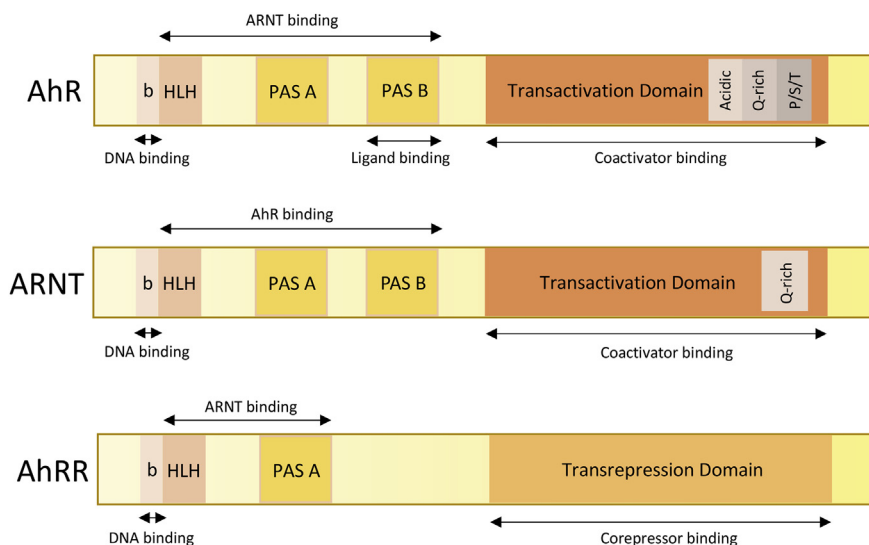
ARNT binding

AhR

b HLH PAS A PAS B Transactivation Domain Acidic Q-rich P/S/T

DNA binding

Ligand binding

Coactivator binding

AhR binding

ARNT

b HLH PAS A PAS B Transactivation Domain Q-rich

DNA binding

Coactivator binding

ARNT binding

AhRR

b HLH PAS A Transrepression Domain

DNA binding

Corepressor binding